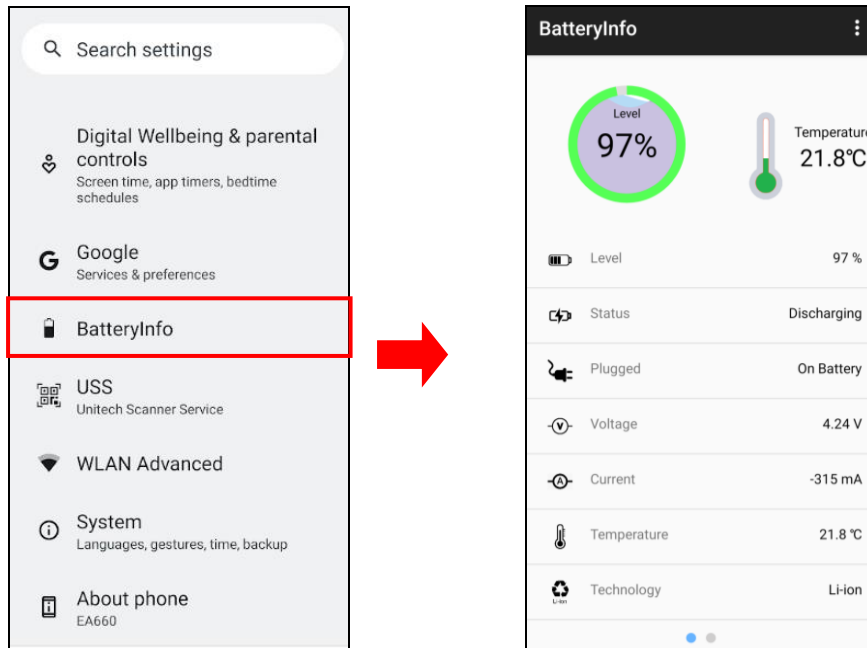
Search settings

Digital Wellbeing & parental controls
Screen time, app timers, bedtime schedules

Google
Services & preferences

BatteryInfo

USS
Unitech Scanner Service

WLAN Advanced

System
Languages, gestures, time, backup

About phone
EA660

BatteryInfo

Level
97%

Temperature
21.8℃

| | |
|---|---|
| Level | 97 % |
| Status | Discharging |
| Plugged | On Battery |
| Voltage | 4.24 V |
| Current | -315 mA |
| Temperature | 21.8 ℃ |
| Technology | Li-ion |

Li-ion